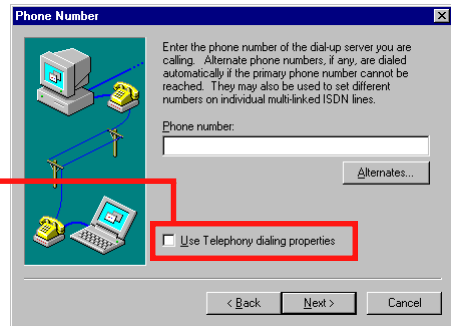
Phone Number

Enter the phone number of the dial-up server you are calling. Alternate phone numbers, if any, are dialed automatically if the primary phone number cannot be reached. They may also be used to set different numbers on individual multi-linked ISDN lines.

Phone number:

Alternates...

Use Telephony dialing properties

< Back

Next >

Cancel